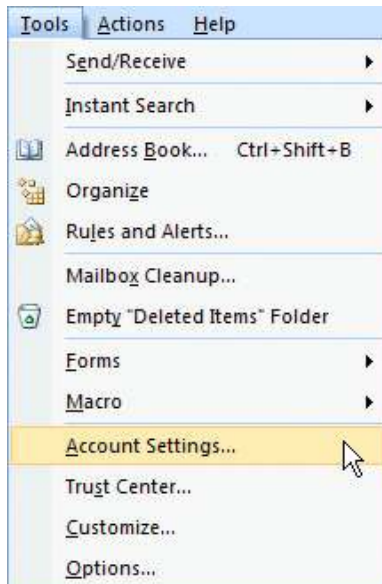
Tools Actions Help

Send/Receive

Instant Search

Address Book... Ctrl+Shift+B

Organize

Rules and Alerts...

Mailbox Cleanup...

Empty "Deleted Items" Folder

Forms

Macro

Account Settings...

Trust Center...

Customize...

Options...